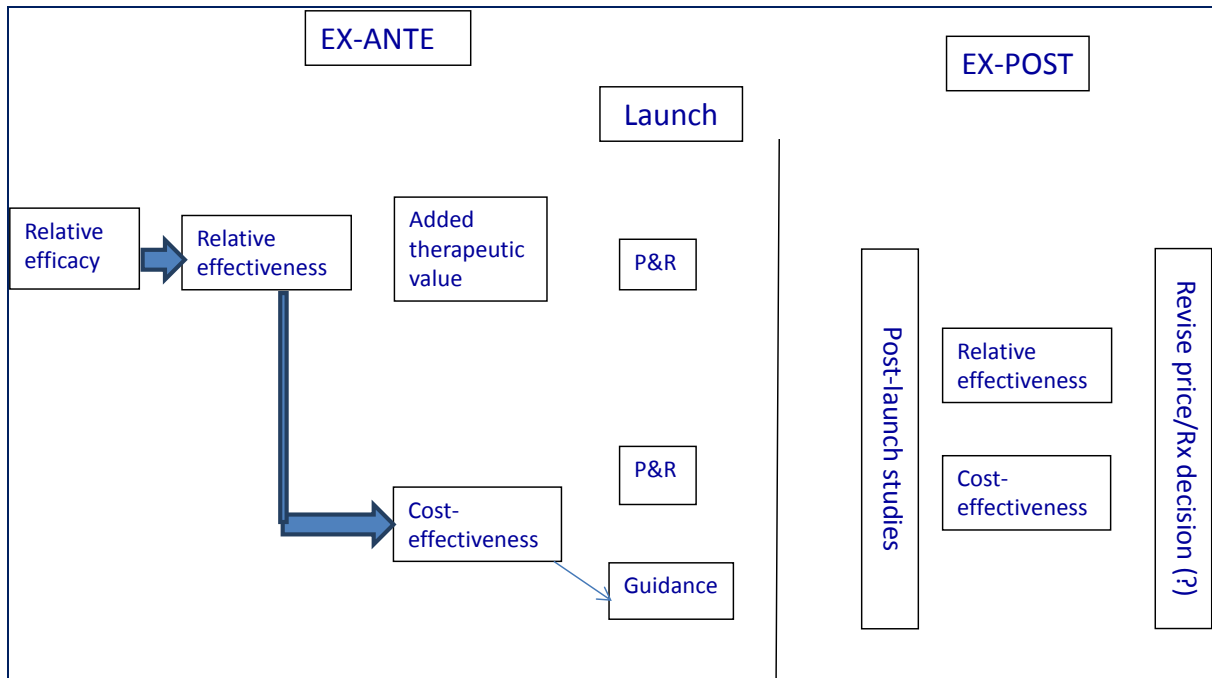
EX-ANTE

EX-POST

Launch

Relative efficacy

Relative effectiveness

Added therapeutic value

P&R

P&R

Cost-effectiveness

Guidance

Post-launch studies

Relative effectiveness

Cost-effectiveness

Revise price/Rx decision (?)